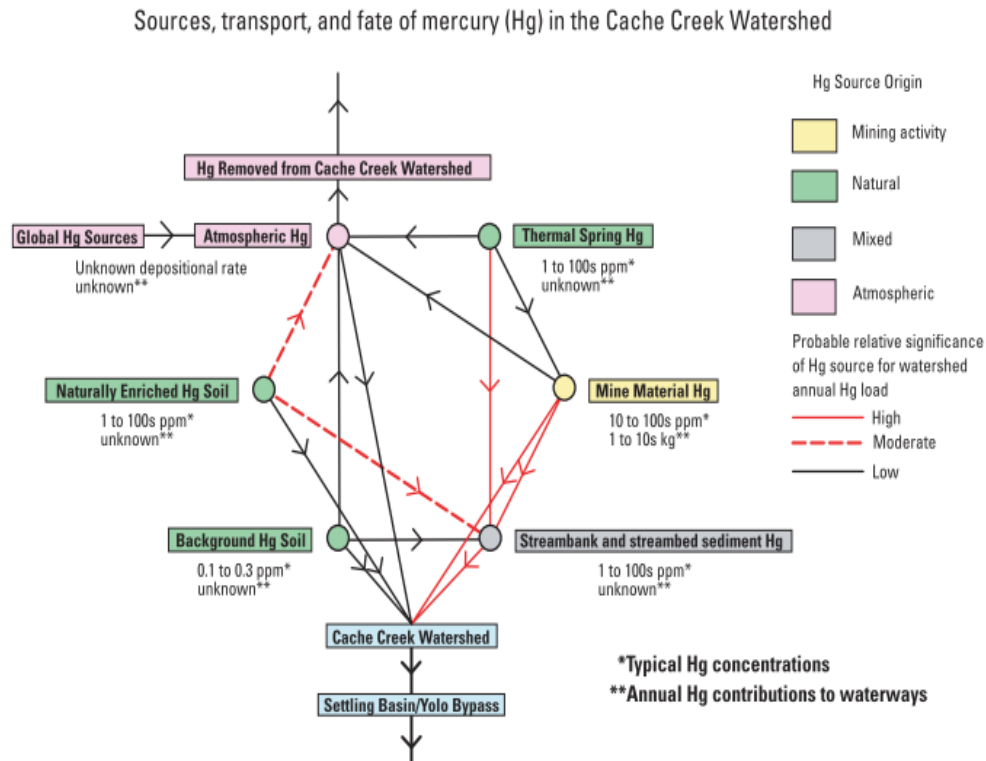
Sources, transport, and fate of mercury (Hg) in the Cache Creek Watershed

Hg Removed from Cache Creek Watershed

Global Hg Sources

Atmospheric Hg

Unknown depositional rate
unknown**

Thermal Spring Hg

1 to 100s ppm*
unknown**

Naturally Enriched Hg Soil

1 to 100s ppm*
unknown**

Mine Material Hg

10 to 100s ppm*
1 to 10s kg**

Background Hg Soil

0.1 to 0.3 ppm*
unknown**

Streambank and streambed sediment Hg

1 to 100s ppm*
unknown**

Cache Creek Watershed

Settling Basin/Yolo Bypass

Hg Source Origin

Mining activity

Natural

Mixed

Atmospheric

Probable relative significance of Hg source for watershed annual Hg load

High

Moderate

Low

*Typical Hg concentrations

**Annual Hg contributions to waterways